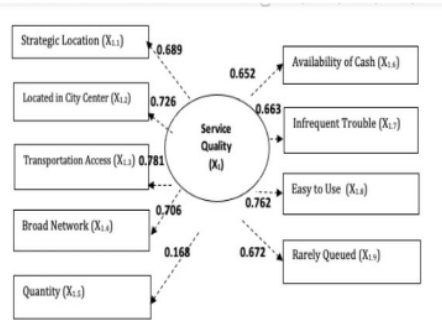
Strategic Location ($X_{1.1}$)

Located in City Center ($X_{1.2}$)

Transportation Access ($X_{1.3}$)

Broad Network ($X_{1.4}$)

Quantity ($X_{1.5}$)

0.689

0.726

0.781

0.706

0.168

Service Quality ($X_1$)

0.652

0.663

0.762

0.672

Availability of Cash ($X_{1.6}$)

Infrequent Trouble ($X_{1.7}$)

Easy to Use ($X_{1.8}$)

Rarely Queued ($X_{1.9}$)